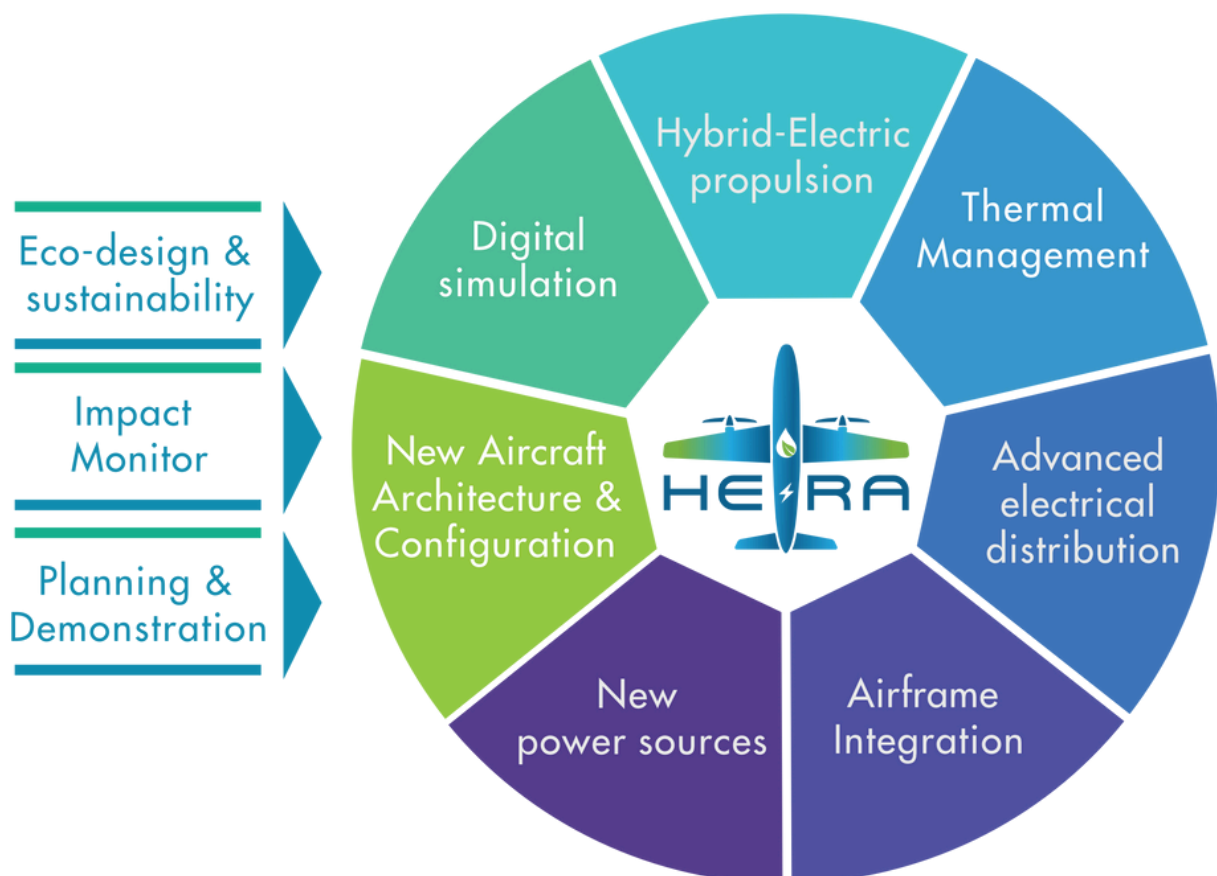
Eco-design & sustainability

Impact Monitor

Planning & Demonstration

Hybrid-Electric propulsion

Thermal Management

Advanced electrical distribution

Airframe Integration

New power sources

New Aircraft Architecture & Configuration

Digital simulation

HERA